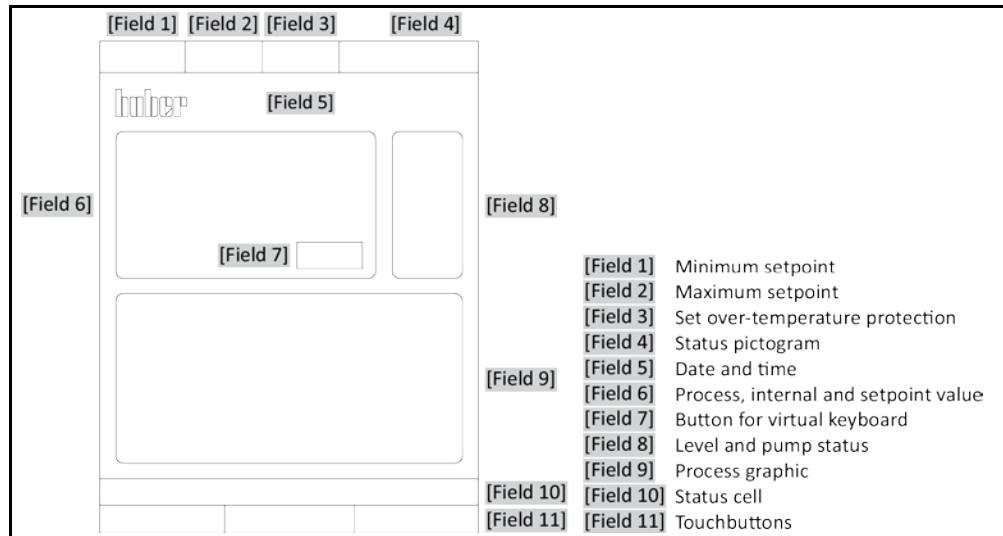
[Field 1] [Field 2] [Field 3] [Field 4]

huber [Field 5]

[Field 6]

[Field 8]

[Field 7]

[Field 9]

[Field 10]

[Field 11]

| | |
|---|---|
| [Field 1] | Minimum setpoint |
| [Field 2] | Maximum setpoint |
| [Field 3] | Set over-temperature protection |
| [Field 4] | Status pictogram |
| [Field 5] | Date and time |
| [Field 6] | Process, internal and setpoint value |
| [Field 7] | Button for virtual keyboard |
| [Field 8] | Level and pump status |
| [Field 9] | Process graphic |
| [Field 10] | Status cell |
| [Field 11] | Touchbuttons |